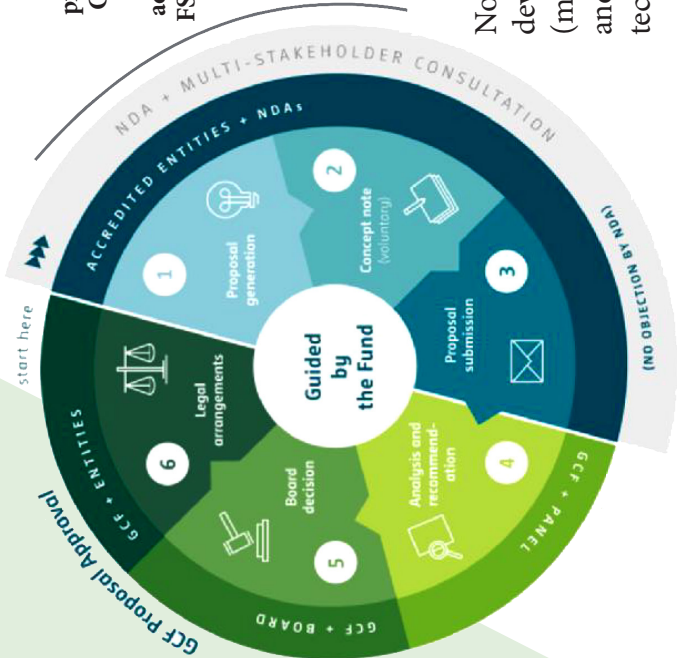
p
C

ac
FS

No
dev
(m
and
tec

NDA + MULTI-STAKEHOLDER CONSULTATION

ACCREDITED ENTITIES + NDAs

start here

1
Proposal generation

2
Concept note (voluntary)

3
Proposal submission

(NO OBJECTION BY NDA)

Guided by the Fund

4
Analysis and recommendation

GCF + PANEL

5
Board decision

GCF + BOARD

6
Legal arrangements

GCF + ENTITIES

GCF Proposal Approval